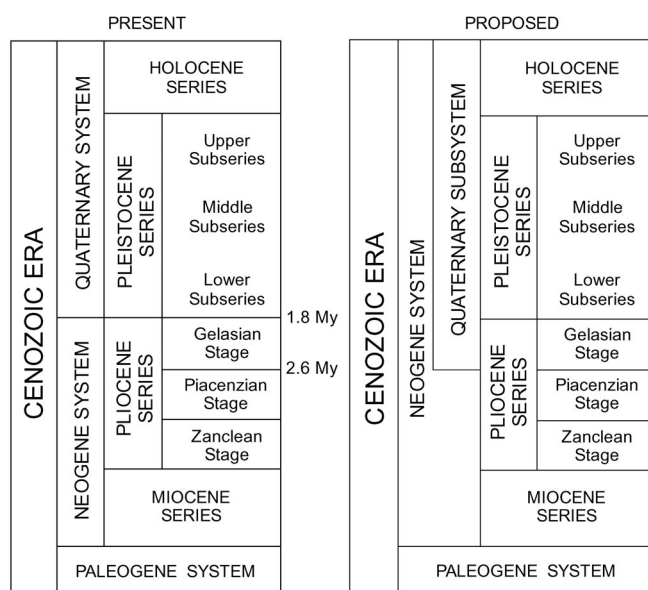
PRESENT

CENOZOIC ERA

QUATERNARY SYSTEM

HOLOCENE SERIES

PLEISTOCENE SERIES

Upper Subseries

Middle Subseries

Lower Subseries

NEOGENE SYSTEM

PLIOCENE SERIES

Gelasian Stage

Piacenzian Stage

Zanclean Stage

MIOCENE SERIES

PALEOGENE SYSTEM

1.8 My

2.6 My

PROPOSED

CENOZOIC ERA

NEOGENE SYSTEM

QUATERNARY SUBSYSTEM

HOLOCENE SERIES

PLEISTOCENE SERIES

Upper Subseries

Middle Subseries

Lower Subseries

PLIOCENE SERIES

Gelasian Stage

Piacenzian Stage

Zanclean Stage

MIOCENE SERIES

PALEOGENE SYSTEM